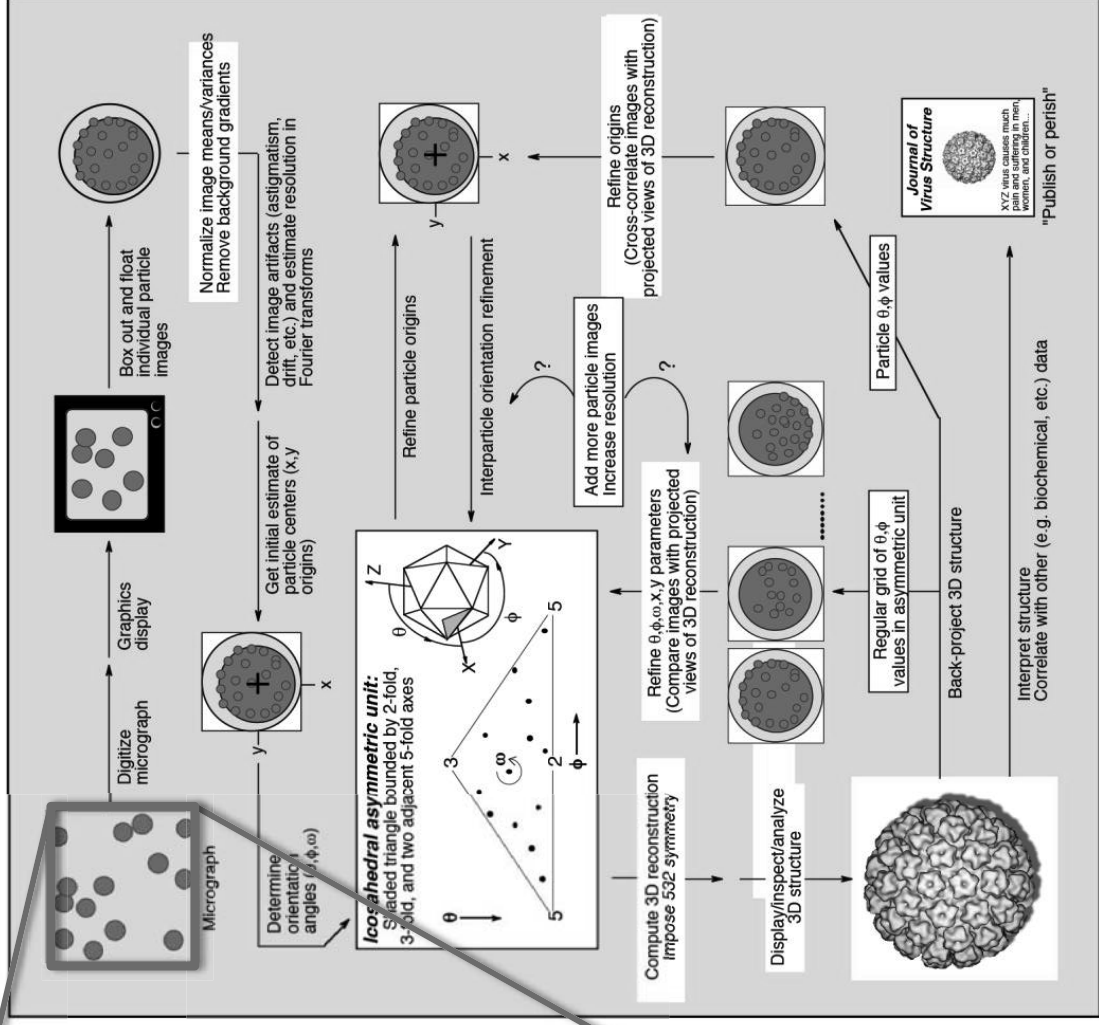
Micrograph

Digitize micrograph

Graphics display

Box out and float individual particle images

Normalize image means/variances
Remove background gradients

Detect image artifacts (astigmatism, drift, etc.) and estimate resolution in Fourier transforms

Get initial estimate of particle centers (x,y origins)

y

x

Determine orientation angles ($\theta,\phi,\omega$)

Refine particle origins

y

x

Interparticle orientation refinement

Icosahedral asymmetric unit: Shaded triangle bounded by 2-fold, 3-fold, and two adjacent 5-fold axes

$\theta$

5

3

$\omega$

2

5

$\phi$

Z

Y

X

$\theta$

$\phi$

Add more particle images
Increase resolution

?

?

Refine origins
(Cross-correlate images with projected views of 3D reconstruction)

Refine $\theta,\phi,\omega$,x,y parameters
(Compare images with projected views of 3D reconstruction)

Regular grid of $\theta,\phi$ values in asymmetric unit

Particle $\theta,\phi$ values

Compute 3D reconstruction
Impose 532 symmetry

Display/inspect/analyze 3D structure

Back-project 3D structure

Journal of Virus Structure

XYZ virus causes much pain and suffering in men, women, and children...

"Publish or perish"

Interpret structure
Correlate with other (e.g. biochemical, etc.) data